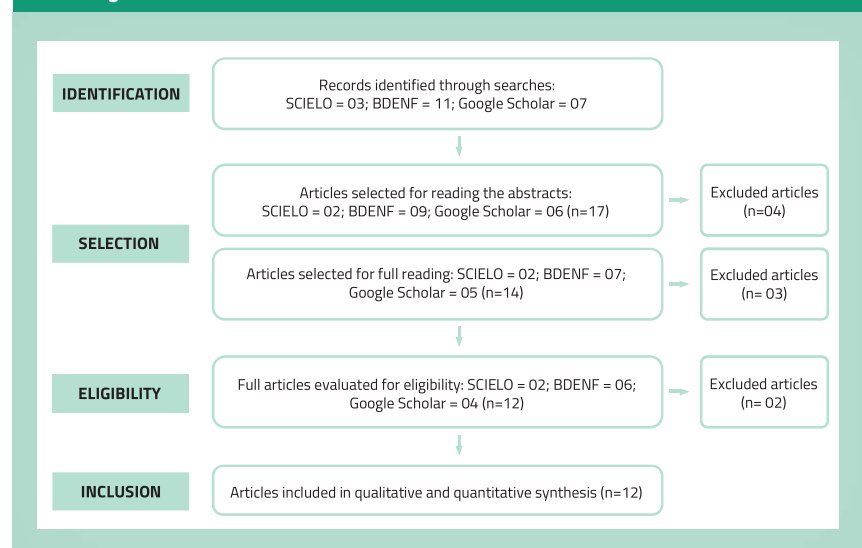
IDENTIFICATION

Records identified through searches: SCIELO = 03; BDENF = 11; Google Scholar = 07

SELECTION

Articles selected for reading the abstracts: SCIELO = 02; BDENF = 09; Google Scholar = 06 (n=17)

Excluded articles (n=04)

Articles selected for full reading: SCIELO = 02; BDENF = 07; Google Scholar = 05 (n=14)

Excluded articles (n= 03)

ELIGIBILITY

Full articles evaluated for eligibility: SCIELO = 02; BDENF = 06; Google Scholar = 04 (n=12)

Excluded articles (n= 02)

INCLUSION

Articles included in qualitative and quantitative synthesis (n=12)